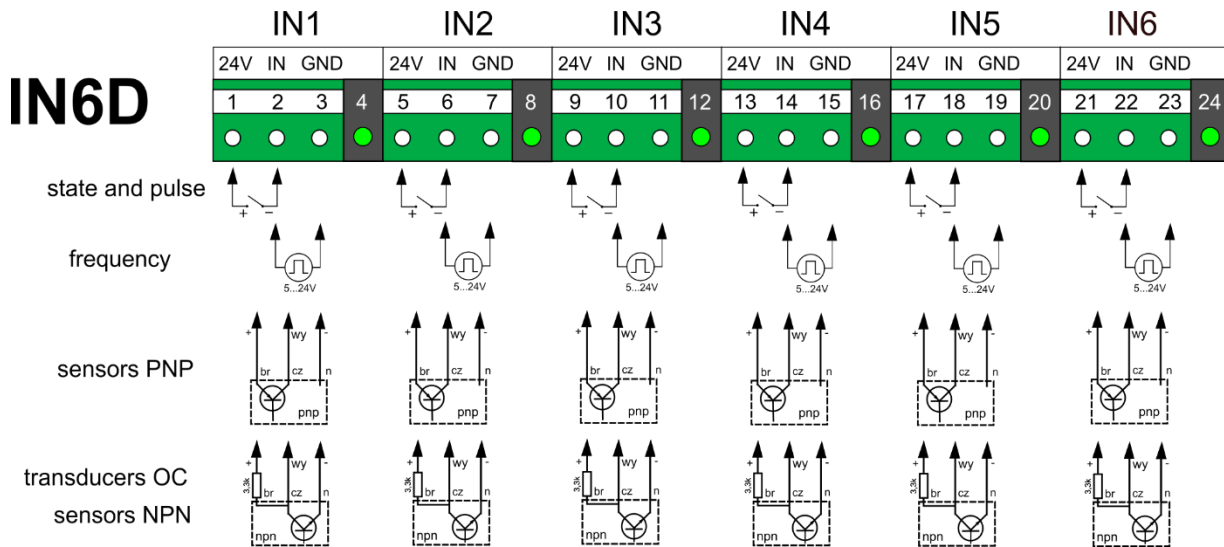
IN6D

| IN1 | | | | IN2 | | | | IN3 | | | | IN4 | | | | IN5 | | | | IN6 | | | |
|---|---|---|---|---|---|---|---|---|---|---|---|---|---|---|---|---|---|---|---|---|---|---|---|
| 24V | IN | GND | | 24V | IN | GND | | 24V | IN | GND | | 24V | IN | GND | | 24V | IN | GND | | 24V | IN | GND | |
| 1 | 2 | 3 | 4 | 5 | 6 | 7 | 8 | 9 | 10 | 11 | 12 | 13 | 14 | 15 | 16 | 17 | 18 | 19 | 20 | 21 | 22 | 23 | 24 |

state and pulse
+ −
+ −
+ −
+ −
+ −
+ −

frequency
5...24V
5...24V
5...24V
5...24V
5...24V
5...24V

sensors PNP
+ wy - br cz n pnp
+ wy - br cz n pnp
+ wy - br cz n pnp
+ wy - br cz n pnp
+ wy - br cz n pnp
+ wy - br cz n pnp

transducers OC
sensors NPN
+ wy - 3,3k br cz n npn
+ wy - 3,3k br cz n npn
+ wy - 3,3k br cz n npn
+ wy - 3,3k br cz n npn
+ wy - 3,3k br cz n npn
+ wy - 3,3k br cz n npn